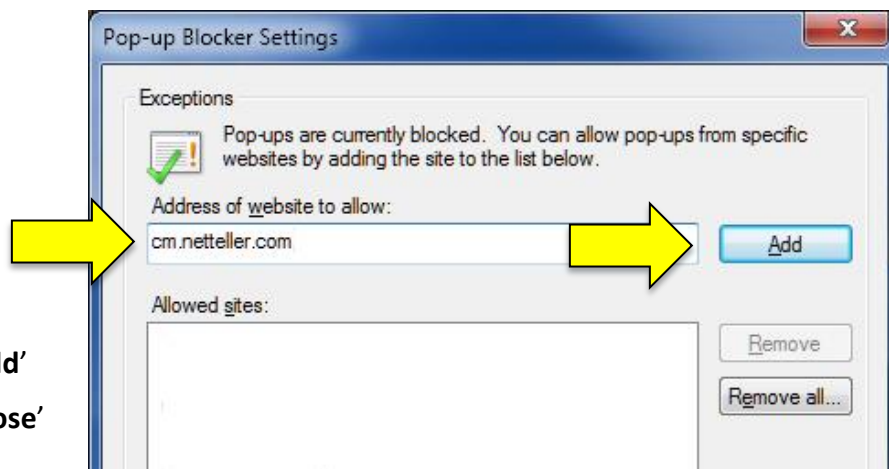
Pop-up Blocker Settings

Exceptions

Pop-ups are currently blocked. You can allow pop-ups from specific websites by adding the site to the list below.

Address of website to allow:

cm.netteller.com

Add

Allowed sites:

Remove

Remove all...

ld'

ose'